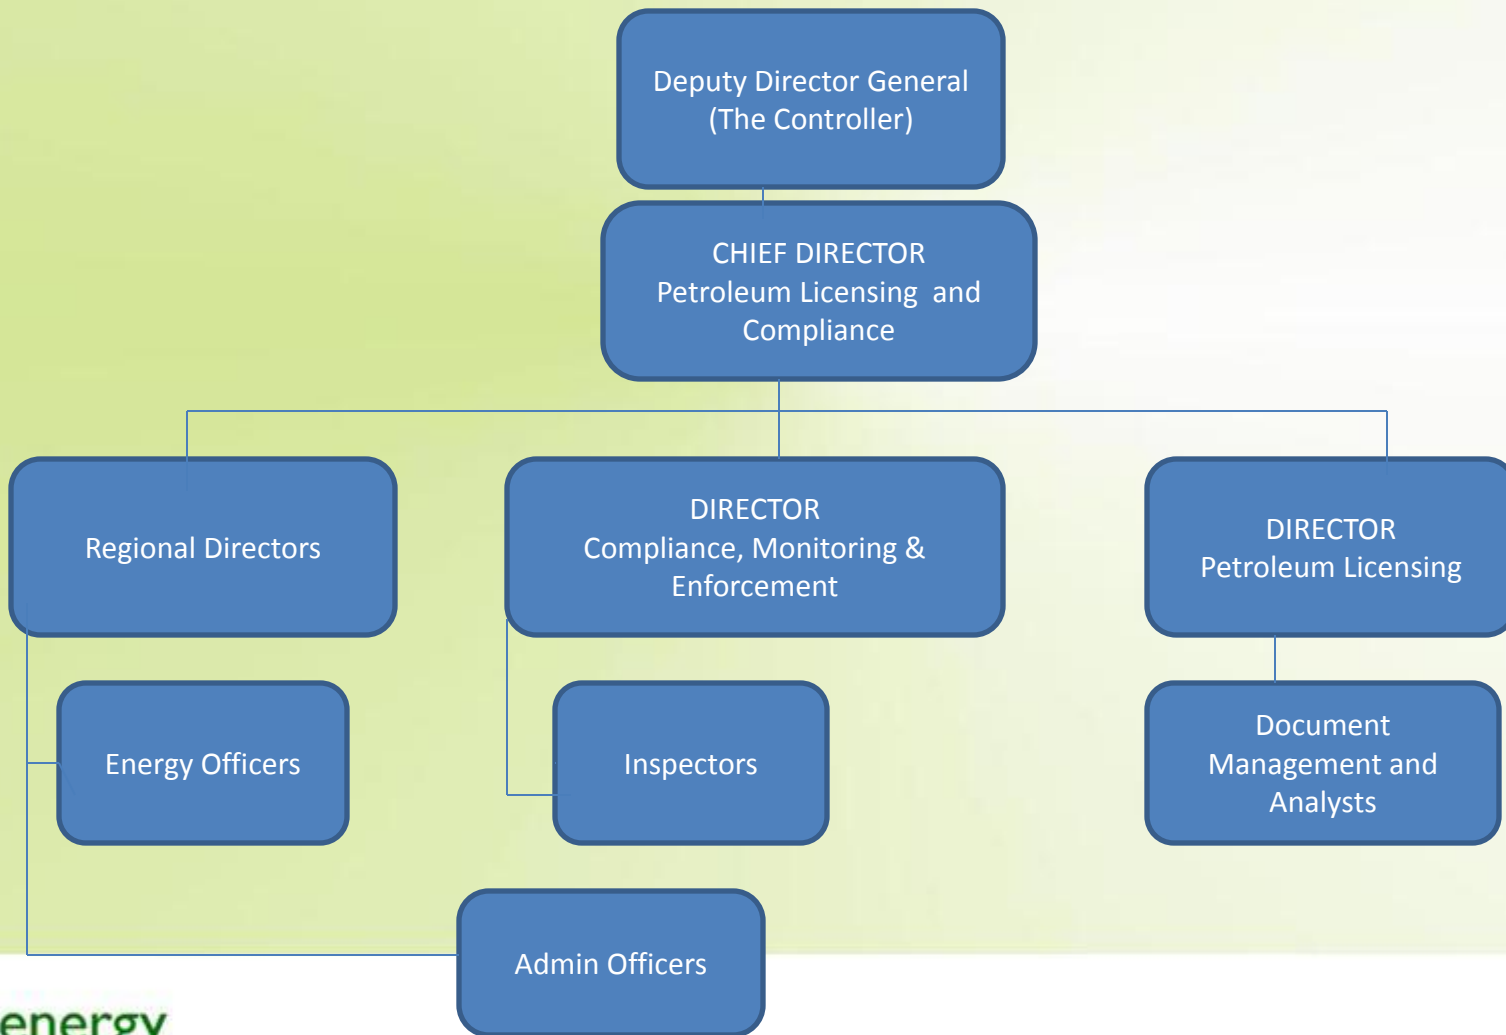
Deputy Director General
(The Controller)

CHIEF DIRECTOR
Petroleum Licensing and Compliance

Regional Directors

DIRECTOR
Compliance, Monitoring & Enforcement

DIRECTOR
Petroleum Licensing

Energy Officers

Inspectors

Document Management and Analysts

Admin Officers

energy